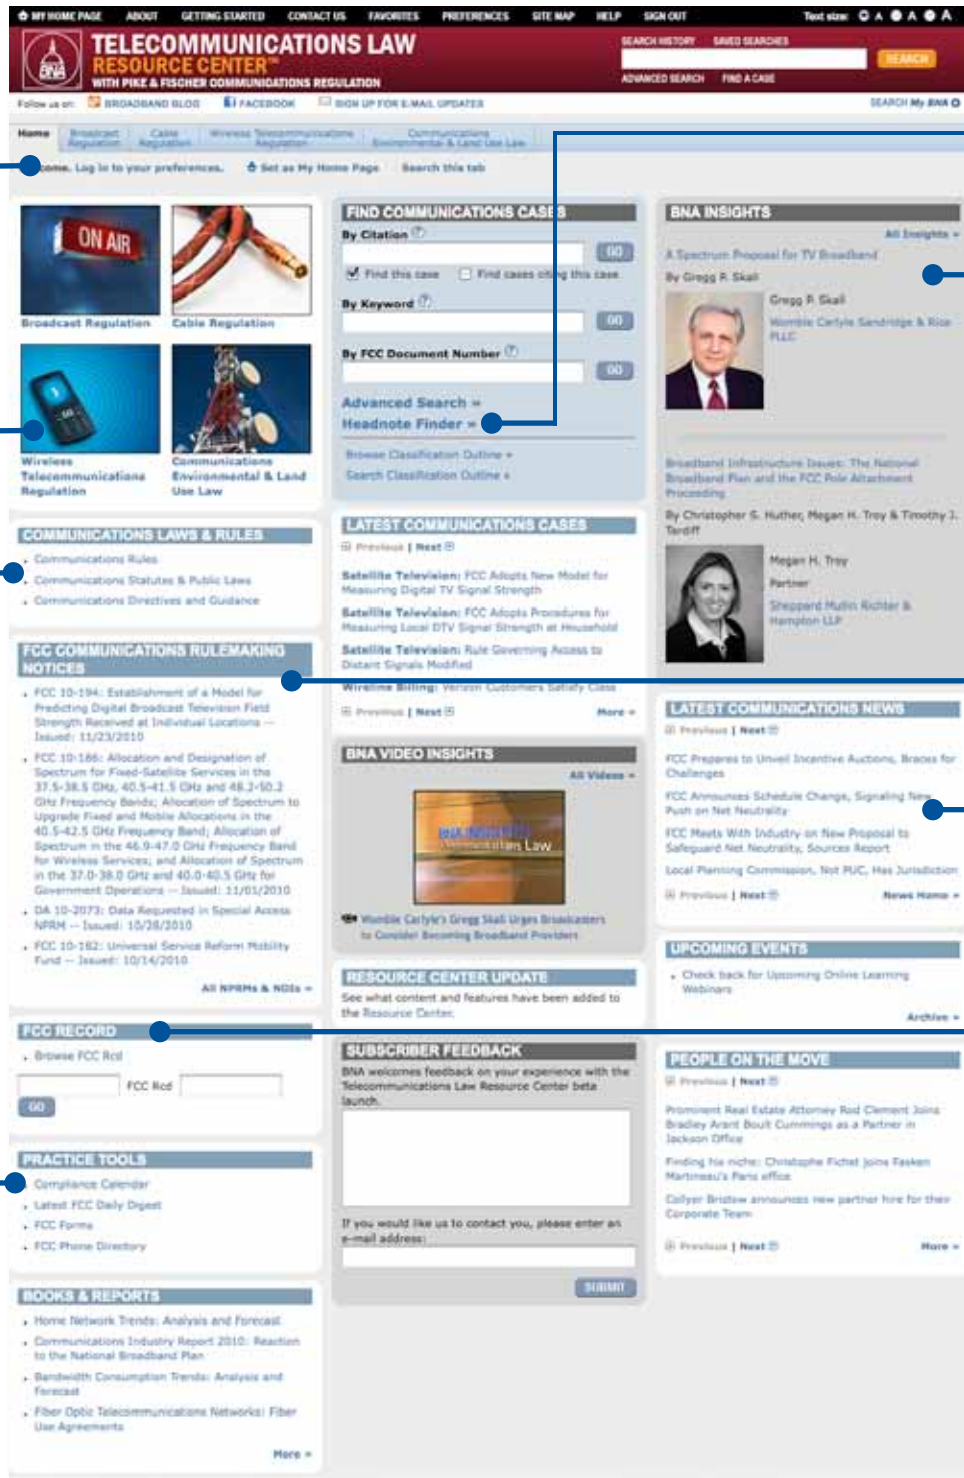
MY HOME PAGE ABOUT GETTING STARTED CONTACT US FAVORITES PREFERENCES SITE MAP HELP SIGN OUT Text size: A A A

TELECOMMUNICATIONS LAW RESOURCE CENTER™
WITH PIKE & FISCHER COMMUNICATIONS REGULATION

SEARCH HISTORY SAVED SEARCHES
SEARCH
ADVANCED SEARCH FIND A CASE

Follow us on: BROADBAND BLOG FACEBOOK SIGN UP FOR E-MAIL UPDATES SEARCH My BNA

Home | Broadcast Regulation | Cable Regulation | Wireless Telecommunications Regulation | Communications Environmental & Land Use Law

come. Log in to your preferences. Set as My Home Page Search this tab

ON AIR
Broadcast Regulation
Cable Regulation
Wireless Telecommunications Regulation
Communications Environmental & Land Use Law

COMMUNICATIONS LAWS & RULES
Communications Rules
Communications Statutes & Public Laws
Communications Directives and Guidance

FCC COMMUNICATIONS RULEMAKING NOTICES
FCC 10-194: Establishment of a Model for Predicting Digital Broadcast Television Field Strength Received at Individual Locations — Issued: 11/23/2010
FCC 10-186: Allocation and Designation of Spectrum for Fixed-Satellite Services in the 37.5-38.5 GHz, 40.5-41.5 GHz and 48.2-50.2 GHz Frequency Bands; Allocation of Spectrum to Upgrade Fixed and Mobile Allocations in the 40.5-42.5 GHz Frequency Band; Allocation of Spectrum in the 46.9-47.0 GHz Frequency Band for Wireless Services; and Allocation of Spectrum in the 37.0-38.0 GHz and 40.0-40.5 GHz for Government Operations — Issued: 11/01/2010
DA 10-2073: Data Requested in Special Access NPRM — Issued: 10/28/2010
FCC 10-182: Universal Service Reform Mobility Fund — Issued: 10/14/2010
All NPRMs & NOIs »

FCC RECORD
Browse FCC Rcd
FCC Rcd
GO

PRACTICE TOOLS
Compliance Calendar
Latest FCC Daily Digest
FCC Forms
FCC Phone Directory

BOOKS & REPORTS
Home Network Trends: Analysis and Forecast
Communications Industry Report 2010: Reaction to the National Broadband Plan
Bandwidth Consumption Trends: Analysis and Forecast
Fiber Optic Telecommunications Networks: Fiber Use Agreements
More »

FIND COMMUNICATIONS CASES
By Citation
GO
Find this case Find cases citing this case
By Keyword
GO
By FCC Document Number
GO
Advanced Search »
Headnote Finder »
Browse Classification Outline »
Search Classification Outline »

LATEST COMMUNICATIONS CASES
Previous | Next
Satellite Television: FCC Adopts New Model for Measuring Digital TV Signal Strength
Satellite Television: FCC Adopts Procedures for Measuring Local DTV Signal Strength at Household
Satellite Television: Rule Governing Access to Distant Signals Modified
Wireline Billing: Verizon Customers Satisfy Class
Previous | Next More »

BNA VIDEO INSIGHTS
All Videos »
BNA INSIGHTS Communications Law
Womble Carlyle's Gregg Skall Urges Broadcasters to Consider Becoming Broadband Providers

RESOURCE CENTER UPDATE
See what content and features have been added to the Resource Center.

SUBSCRIBER FEEDBACK
BNA welcomes feedback on your experience with the Telecommunications Law Resource Center beta launch.
If you would like us to contact you, please enter an e-mail address:
SUBMIT

BNA INSIGHTS
All Insights »
A Spectrum Proposal for TV Broadband
By Gregg P. Skall
Gregg P. Skall
Womble Carlyle Sandridge & Rice PLLC
Broadband Infrastructure Issues: The National Broadband Plan and the FCC Pole Attachment Proceeding
By Christopher S. Huther, Megan H. Troy & Timothy J. Tardiff
Megan H. Troy
Partner
Sheppard Mullin Richter & Hampton LLP

LATEST COMMUNICATIONS NEWS
Previous | Next
FCC Prepares to Unveil Incentive Auctions, Braces for Challenges
FCC Announces Schedule Change, Signaling New Push on Net Neutrality
FCC Meets With Industry on New Proposal to Safeguard Net Neutrality, Sources Report
Local Planning Commission, Not PUC, Has Jurisdiction
Previous | Next News Home »

UPCOMING EVENTS
Check back for Upcoming Online Learning Webinars
Archive »

PEOPLE ON THE MOVE
Previous | Next
Prominent Real Estate Attorney Rod Clement Joins Bradley Arant Boult Cummings as a Partner in Jackson Office
Finding his niche: Christophe Fichet joins Fasken Martineau's Paris office
Collyer Bristow announces new partner hire for their Corporate Team
Previous | Next More »